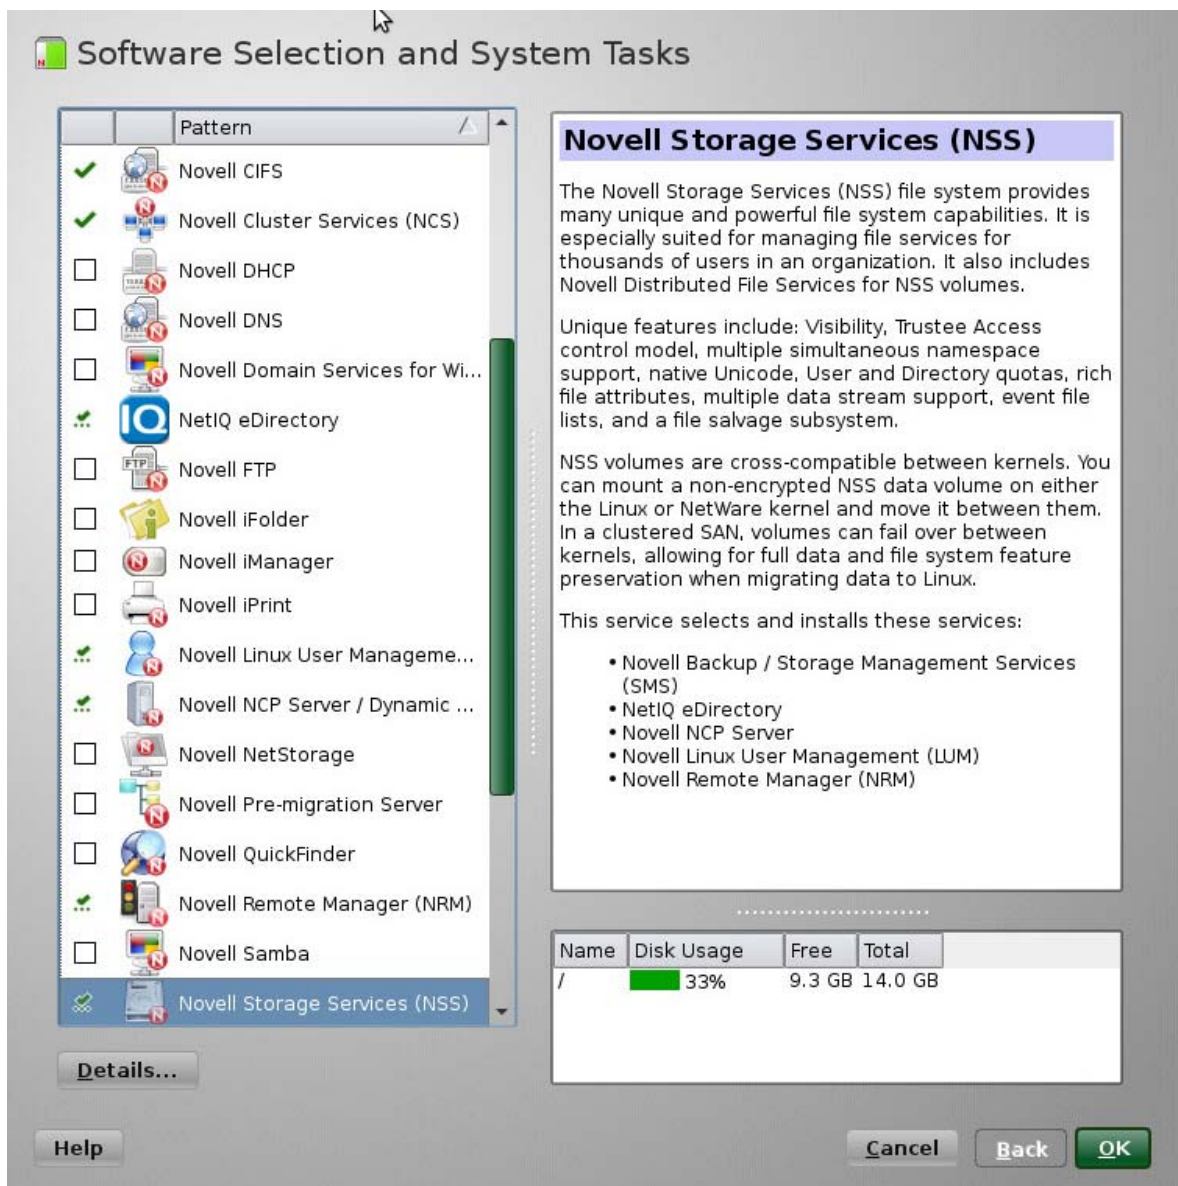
Software Selection and System Tasks

| | | Pattern |
|---|---|---|
| ✔ | | Novell CIFS |
| ✔ | | Novell Cluster Services (NCS) |
| ☐ | | Novell DHCP |
| ☐ | | Novell DNS |
| ☐ | | Novell Domain Services for Wi... |
| | | NetIQ eDirectory |
| ☐ | | Novell FTP |
| ☐ | | Novell iFolder |
| ☐ | | Novell iManager |
| ☐ | | Novell iPrint |
| | | Novell Linux User Manageme... |
| | | Novell NCP Server / Dynamic ... |
| ☐ | | Novell NetStorage |
| ☐ | | Novell Pre-migration Server |
| ☐ | | Novell QuickFinder |
| | | Novell Remote Manager (NRM) |
| ☐ | | Novell Samba |
| | | Novell Storage Services (NSS) |

Novell Storage Services (NSS)

The Novell Storage Services (NSS) file system provides many unique and powerful file system capabilities. It is especially suited for managing file services for thousands of users in an organization. It also includes Novell Distributed File Services for NSS volumes.

Unique features include: Visibility, Trustee Access control model, multiple simultaneous namespace support, native Unicode, User and Directory quotas, rich file attributes, multiple data stream support, event file lists, and a file salvage subsystem.

NSS volumes are cross-compatible between kernels. You can mount a non-encrypted NSS data volume on either the Linux or NetWare kernel and move it between them. In a clustered SAN, volumes can fail over between kernels, allowing for full data and file system feature preservation when migrating data to Linux.

This service selects and installs these services:

• Novell Backup / Storage Management Services (SMS)
• NetIQ eDirectory
• Novell NCP Server
• Novell Linux User Management (LUM)
• Novell Remote Manager (NRM)

| Name | Disk Usage | Free | Total |
|---|---|---|---|
| / | 33% | 9.3 GB | 14.0 GB |

Details...

Help

Cancel Back OK